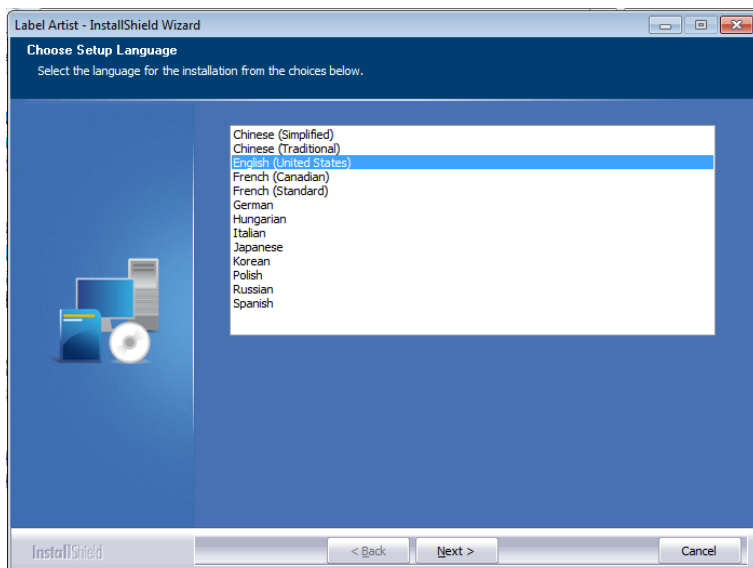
Label Artist - InstallShield Wizard

Choose Setup Language

Select the language for the installation from the choices below.

Chinese (Simplified)
Chinese (Traditional)
English (United States)
French (Canadian)
French (Standard)
German
Hungarian
Italian
Japanese
Korean
Polish
Russian
Spanish

InstallShield

< Back

Next >

Cancel